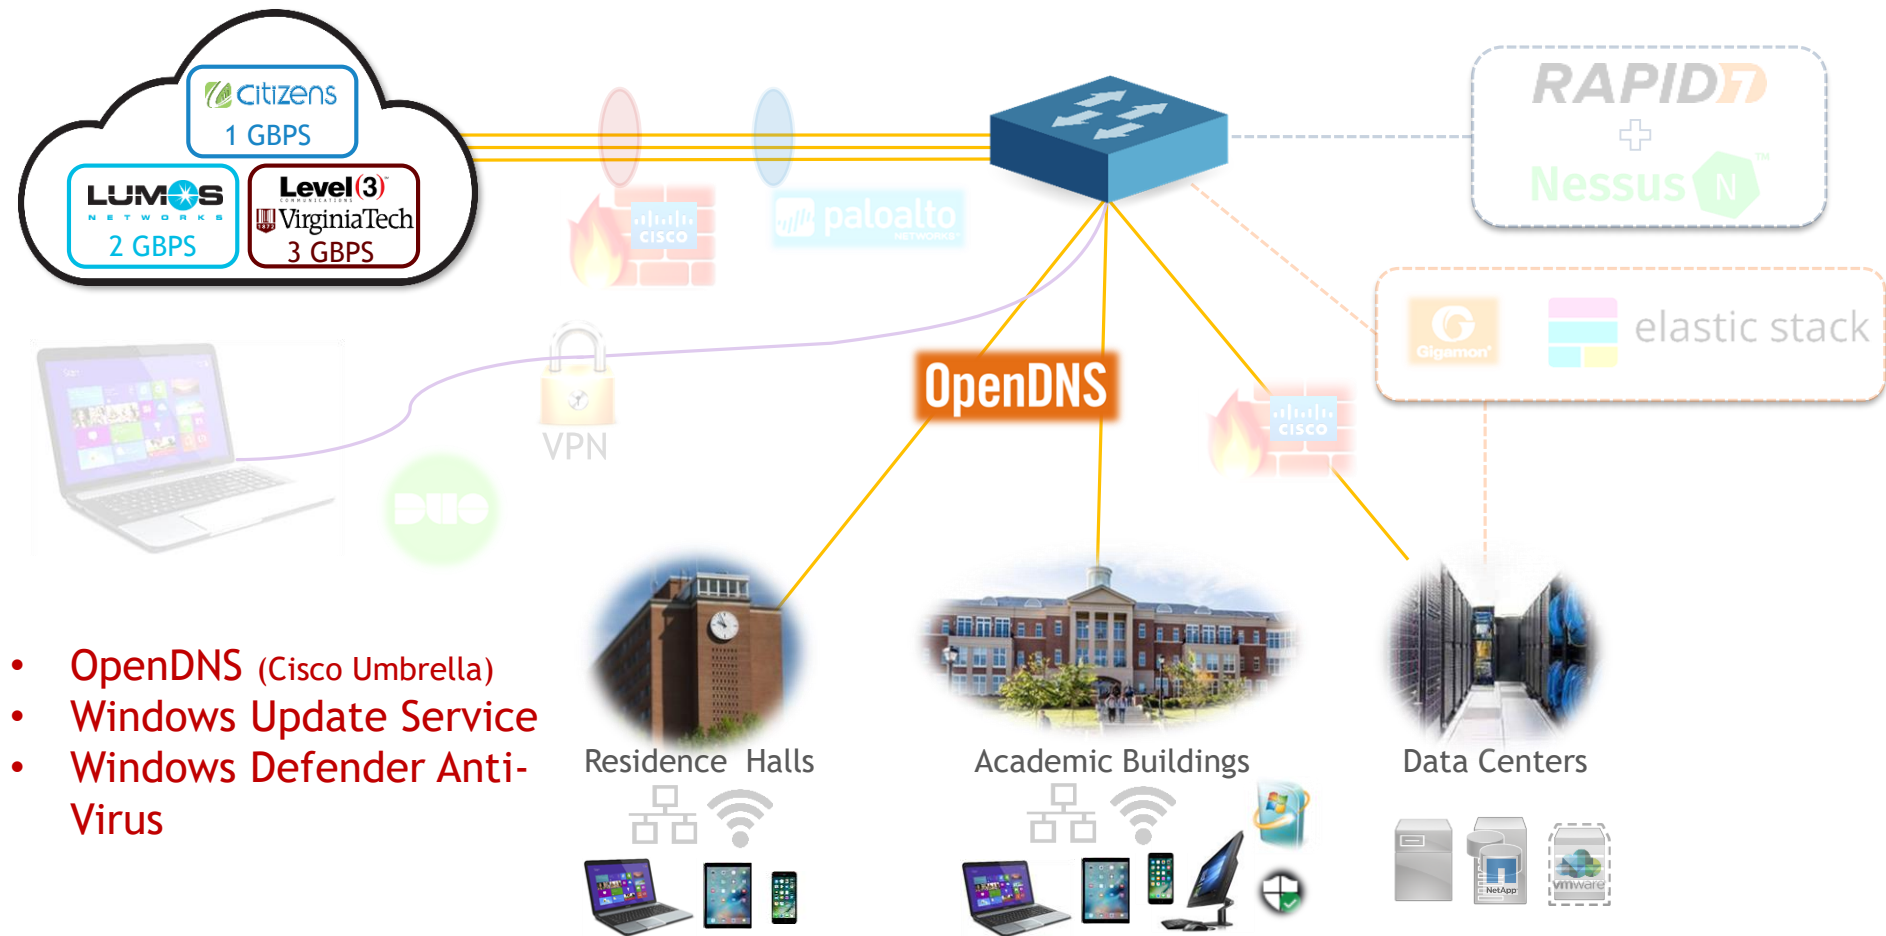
Citizens
1 GBPS

LUMOS
NETWORKS
2 GBPS

Level(3)
COMMUNICATIONS
VirginiaTech
3 GBPS

CISCO

paloalto
NETWORKS

RAPID7
+
Nessus

Gigamon

elastic stack

VPN

DUO

OpenDNS

CISCO

- OpenDNS (Cisco Umbrella)
- Windows Update Service
- Windows Defender Anti-Virus

Residence Halls

Academic Buildings

Data Centers

NetApp

vmware